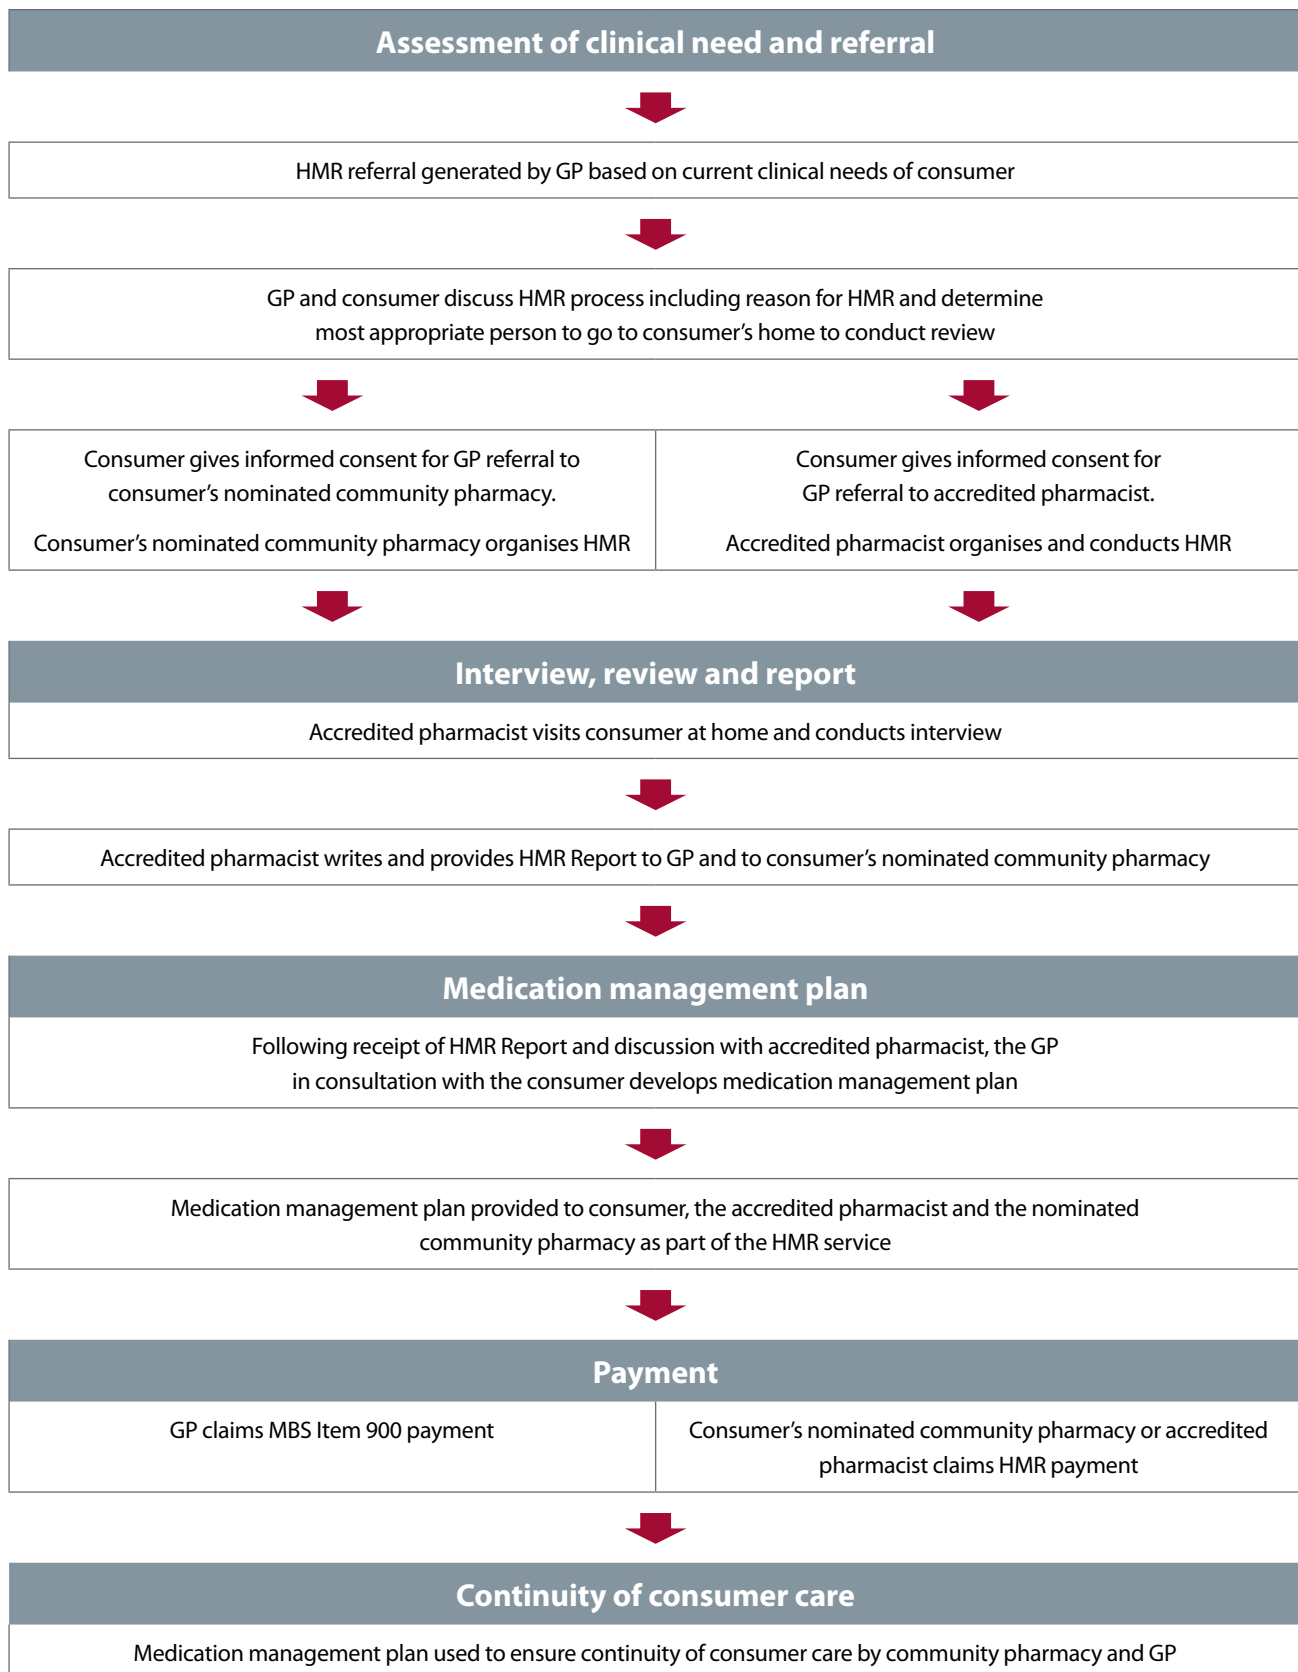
Assessment of clinical need and referral

HMR referral generated by GP based on current clinical needs of consumer

GP and consumer discuss HMR process including reason for HMR and determine most appropriate person to go to consumer's home to conduct review

Consumer gives informed consent for GP referral to consumer's nominated community pharmacy.

Consumer's nominated community pharmacy organises HMR

Consumer gives informed consent for GP referral to accredited pharmacist.

Accredited pharmacist organises and conducts HMR

Interview, review and report

Accredited pharmacist visits consumer at home and conducts interview

Accredited pharmacist writes and provides HMR Report to GP and to consumer's nominated community pharmacy

Medication management plan

Following receipt of HMR Report and discussion with accredited pharmacist, the GP in consultation with the consumer develops medication management plan

Medication management plan provided to consumer, the accredited pharmacist and the nominated community pharmacy as part of the HMR service

Payment

GP claims MBS Item 900 payment

Consumer's nominated community pharmacy or accredited pharmacist claims HMR payment

Continuity of consumer care

Medication management plan used to ensure continuity of consumer care by community pharmacy and GP